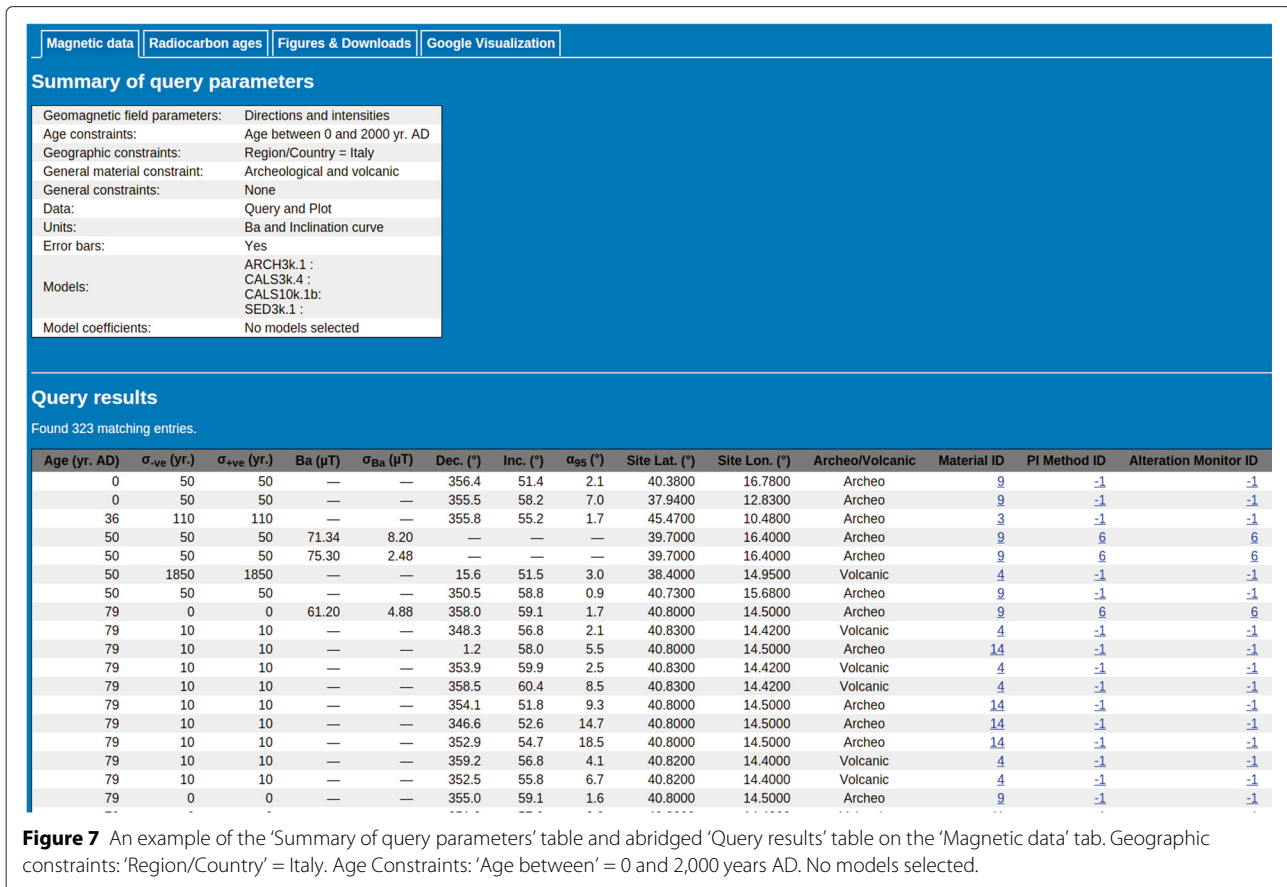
Magnetic data | Radiocarbon ages | Figures & Downloads | Google Visualization

Summary of query parameters

| | |
|---|---|
| Geomagnetic field parameters: | Directions and intensities |
| Age constraints: | Age between 0 and 2000 yr. AD |
| Geographic constraints: | Region/Country = Italy |
| General material constraint: | Archeological and volcanic |
| General constraints: | None |
| Data: | Query and Plot |
| Units: | Ba and Inclination curve |
| Error bars: | Yes |
| Models: | ARCH3k.1 : CALS3k.4 : CALS10k.1b: SED3k.1 : |
| Model coefficients: | No models selected |

Query results

Found 323 matching entries.

| Age (yr. AD) | $\sigma_{-ve}$ (yr.) | $\sigma_{+ve}$ (yr.) | Ba (μT) | $\sigma_{Ba}$ (μT) | Dec. (°) | Inc. (°) | $\alpha_{95}$ (°) | Site Lat. (°) | Site Lon. (°) | Archeo/Volcanic | Material ID | PI Method ID | Alteration Monitor ID |
|---|---|---|---|---|---|---|---|---|---|---|---|---|---|
| 0 | 50 | 50 | — | — | 356.4 | 51.4 | 2.1 | 40.3800 | 16.7800 | Archeo | 9 | -1 | -1 |
| 0 | 50 | 50 | — | — | 355.5 | 58.2 | 7.0 | 37.9400 | 12.8300 | Archeo | 9 | -1 | -1 |
| 36 | 110 | 110 | — | — | 355.8 | 55.2 | 1.7 | 45.4700 | 10.4800 | Archeo | 3 | -1 | -1 |
| 50 | 50 | 50 | 71.34 | 8.20 | — | — | — | 39.7000 | 16.4000 | Archeo | 9 | 6 | 6 |
| 50 | 50 | 50 | 75.30 | 2.48 | — | — | — | 39.7000 | 16.4000 | Archeo | 9 | 6 | 6 |
| 50 | 1850 | 1850 | — | — | 15.6 | 51.5 | 3.0 | 38.4000 | 14.9500 | Volcanic | 4 | -1 | -1 |
| 50 | 50 | 50 | — | — | 350.5 | 58.8 | 0.9 | 40.7300 | 15.6800 | Archeo | 9 | -1 | -1 |
| 79 | 0 | 0 | 61.20 | 4.88 | 358.0 | 59.1 | 1.7 | 40.8000 | 14.5000 | Archeo | 9 | 6 | 6 |
| 79 | 10 | 10 | — | — | 348.3 | 56.8 | 2.1 | 40.8300 | 14.4200 | Volcanic | 4 | -1 | -1 |
| 79 | 10 | 10 | — | — | 1.2 | 58.0 | 5.5 | 40.8000 | 14.5000 | Archeo | 14 | -1 | -1 |
| 79 | 10 | 10 | — | — | 353.9 | 59.9 | 2.5 | 40.8300 | 14.4200 | Volcanic | 4 | -1 | -1 |
| 79 | 10 | 10 | — | — | 358.5 | 60.4 | 8.5 | 40.8300 | 14.4200 | Volcanic | 4 | -1 | -1 |
| 79 | 10 | 10 | — | — | 354.1 | 51.8 | 9.3 | 40.8000 | 14.5000 | Archeo | 14 | -1 | -1 |
| 79 | 10 | 10 | — | — | 346.6 | 52.6 | 14.7 | 40.8000 | 14.5000 | Archeo | 14 | -1 | -1 |
| 79 | 10 | 10 | — | — | 352.9 | 54.7 | 18.5 | 40.8000 | 14.5000 | Archeo | 14 | -1 | -1 |
| 79 | 10 | 10 | — | — | 359.2 | 56.8 | 4.1 | 40.8200 | 14.4000 | Volcanic | 4 | -1 | -1 |
| 79 | 10 | 10 | — | — | 352.5 | 55.8 | 6.7 | 40.8200 | 14.4000 | Volcanic | 4 | -1 | -1 |
| 79 | 0 | 0 | — | — | 355.0 | 59.1 | 1.6 | 40.8000 | 14.5000 | Archeo | 9 | -1 | -1 |

**Figure 7** An example of the 'Summary of query parameters' table and abridged 'Query results' table on the 'Magnetic data' tab. Geographic constraints: 'Region/Country' = Italy. Age Constraints: 'Age between' = 0 and 2,000 years AD. No models selected.